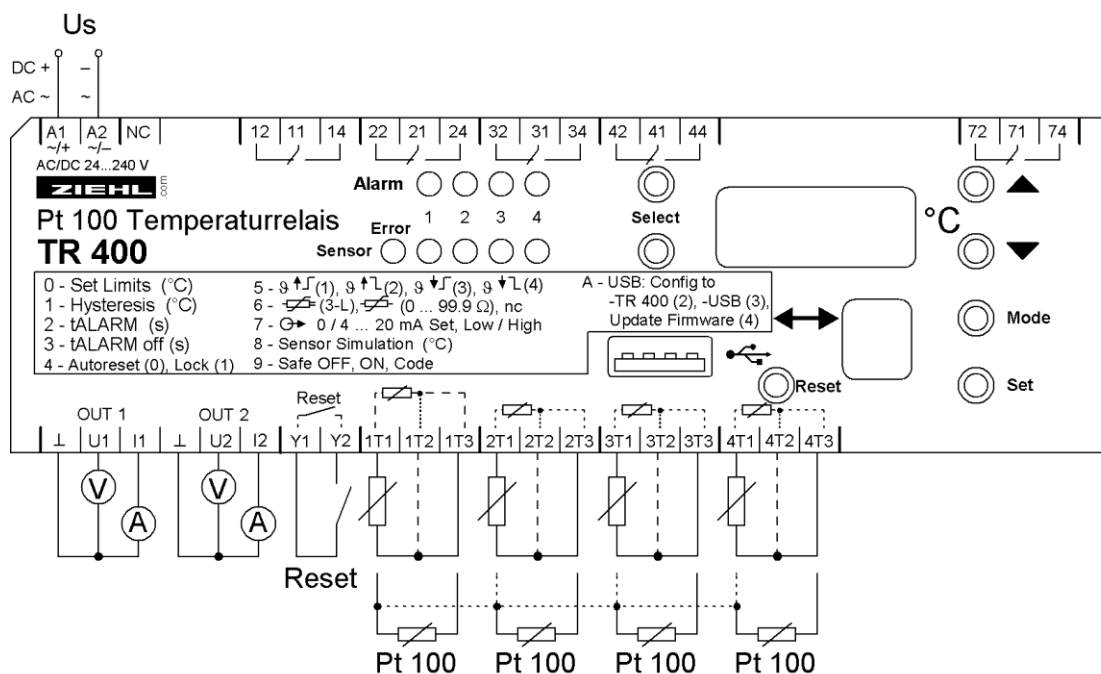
Us

DC + –
AC ~ ~

A1 ~/+ | A2 ~/– | NC | 12 | 11 | 14 | 22 | 21 | 24 | 32 | 31 | 34 | 42 | 41 | 44 | 72 | 71 | 74

AC/DC 24...240 V

ZIEHL .com

Alarm

Pt 100 Temperaturrelais

Error 1 2 3 4

Select

°C

TR 400

Sensor

0 - Set Limits (°C)
1 - Hysteresis (°C)
2 - tALARM (s)
3 - tALARM off (s)
4 - Autoreset (0), Lock (1)

5 - ϑ(1), ϑ(2), ϑ(3), ϑ(4)
6 - (3-L), (0 ... 99.9 Ω), nc
7 - 0 / 4 ... 20 mA Set, Low / High
8 - Sensor Simulation (°C)
9 - Safe OFF, ON, Code

A - USB: Config to
-TR 400 (2), -USB (3),
Update Firmware (4)

Mode

Reset

Set

OUT 1 OUT 2 Reset

⊥ | U1 | I1 | ⊥ | U2 | I2 | Y1 | Y2 | 1T1 | 1T2 | 1T3 | 2T1 | 2T2 | 2T3 | 3T1 | 3T2 | 3T3 | 4T1 | 4T2 | 4T3

V A V A

Reset

Pt 100 Pt 100 Pt 100 Pt 100